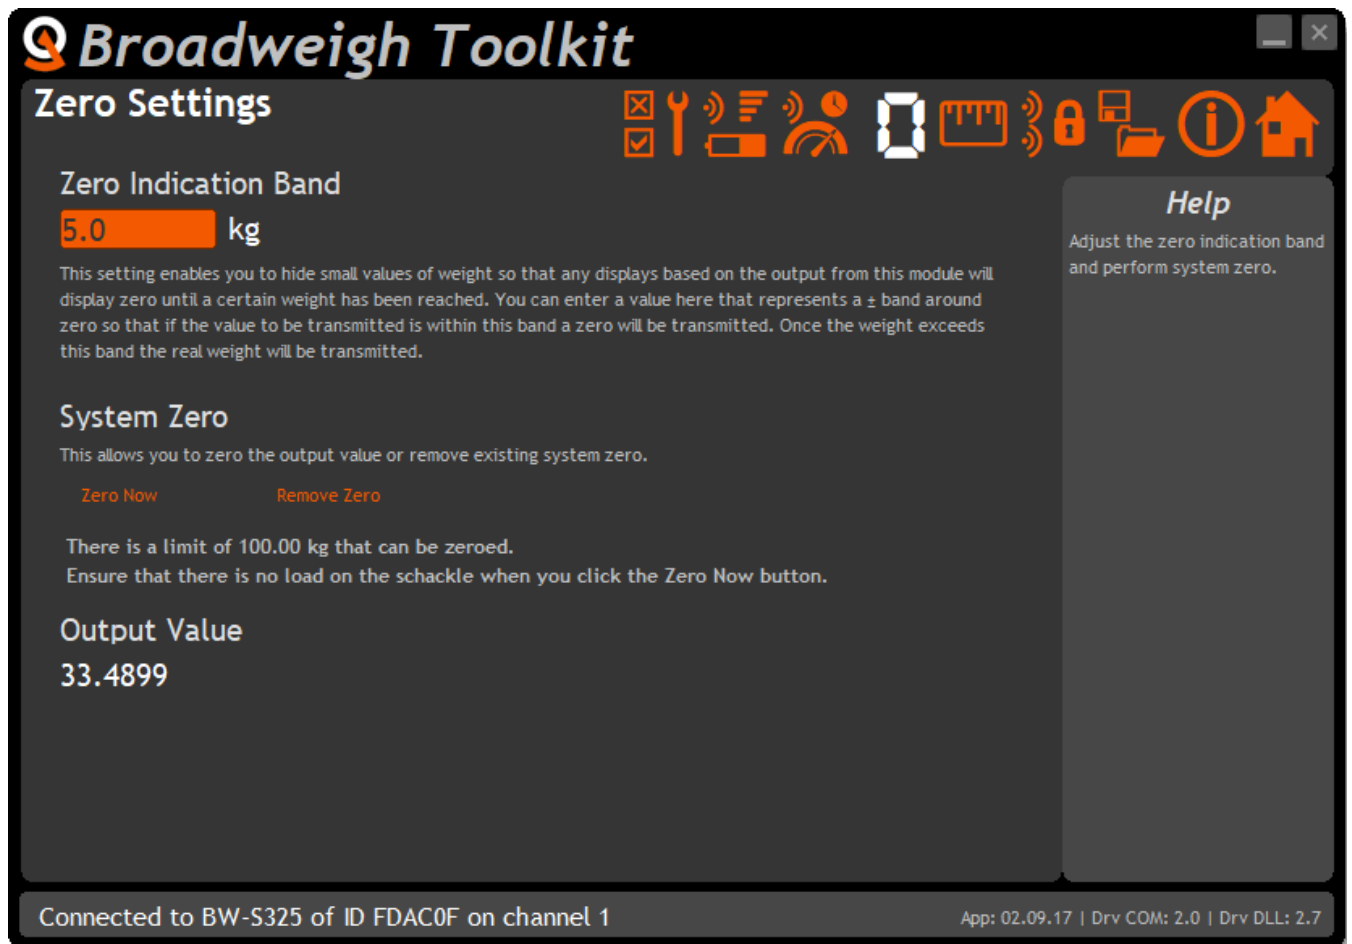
Broadweigh Toolkit

Zero Settings

Zero Indication Band

5.0 kg

This setting enables you to hide small values of weight so that any displays based on the output from this module will display zero until a certain weight has been reached. You can enter a value here that represents a ± band around zero so that if the value to be transmitted is within this band a zero will be transmitted. Once the weight exceeds this band the real weight will be transmitted.

System Zero

This allows you to zero the output value or remove existing system zero.

Zero Now Remove Zero

There is a limit of 100.00 kg that can be zeroed.
Ensure that there is no load on the schackle when you click the Zero Now button.

Output Value

33.4899

Help

Adjust the zero indication band and perform system zero.

Connected to BW-S325 of ID FDAC0F on channel 1

App: 02.09.17 | Drv COM: 2.0 | Drv DLL: 2.7